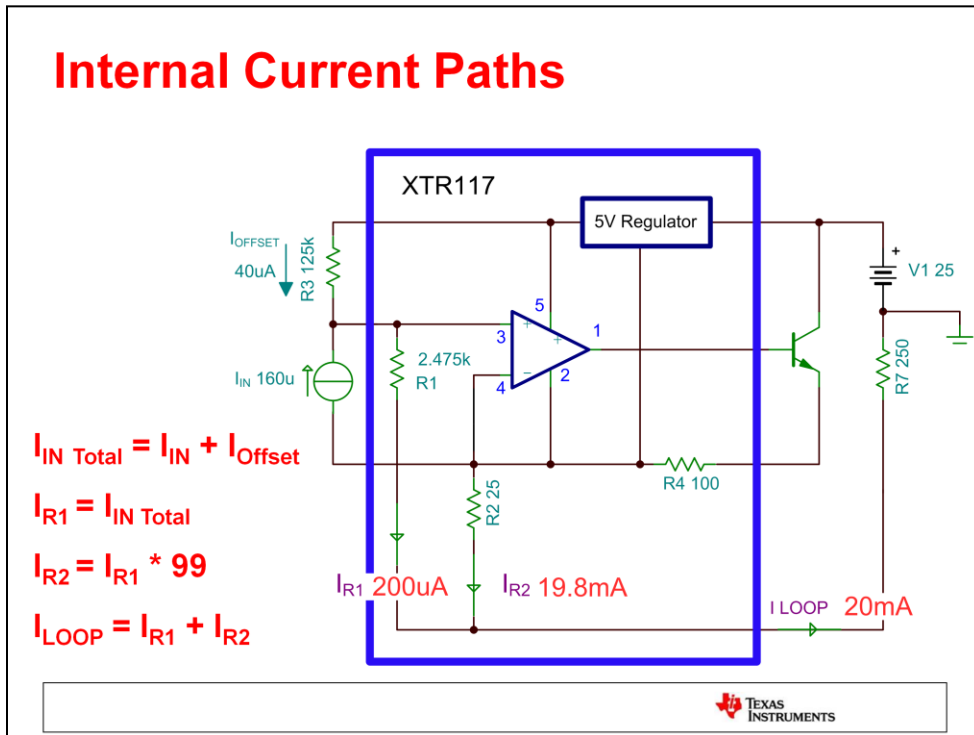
Internal Current Paths

XTR117

5V Regulator

$I_{OFFSET}$

40uA

R3 125k

$I_{IN}$ 160u

2.475k

R1

3

5

4

2

1

V1 25

R7 250

R4 100

R2 25

$I_{IN\ Total} = I_{IN} + I_{Offset}$

$I_{R1} = I_{IN\ Total}$

$I_{R2} = I_{R1} * 99$

$I_{LOOP} = I_{R1} + I_{R2}$

$I_{R1}$ 200uA

$I_{R2}$ 19.8mA

I LOOP 20mA

TEXAS INSTRUMENTS